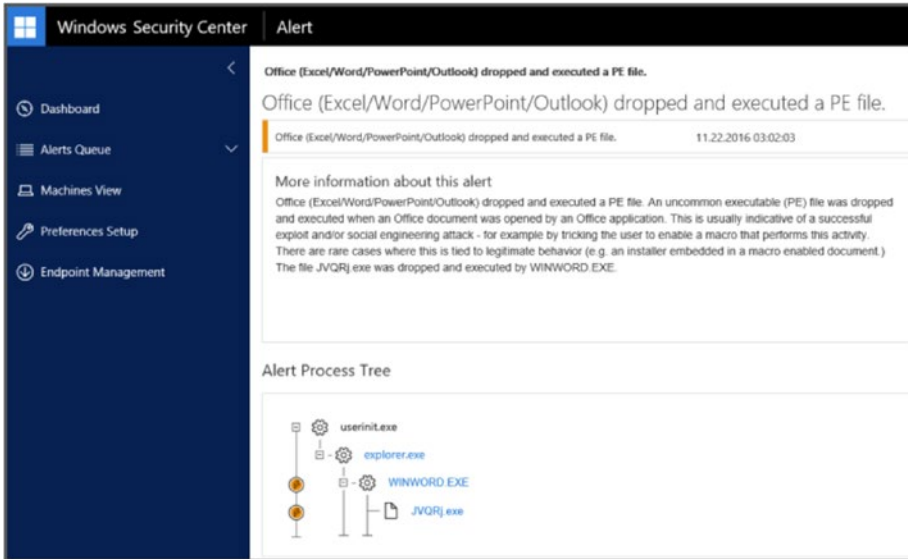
Windows Security Center | Alert

Dashboard

Alerts Queue

Machines View

Preferences Setup

Endpoint Management

Office (Excel/Word/PowerPoint/Outlook) dropped and executed a PE file.

Office (Excel/Word/PowerPoint/Outlook) dropped and executed a PE file.

Office (Excel/Word/PowerPoint/Outlook) dropped and executed a PE file. 11.22.2016 03:02:03

More information about this alert

Office (Excel/Word/PowerPoint/Outlook) dropped and executed a PE file. An uncommon executable (PE) file was dropped and executed when an Office document was opened by an Office application. This is usually indicative of a successful exploit and/or social engineering attack - for example by tricking the user to enable a macro that performs this activity. There are rare cases where this is tied to legitimate behavior (e.g. an installer embedded in a macro enabled document.) The file JVQRj.exe was dropped and executed by WINWORD.EXE.

Alert Process Tree

userinit.exe

explorer.exe

WINWORD.EXE

JVQRj.exe